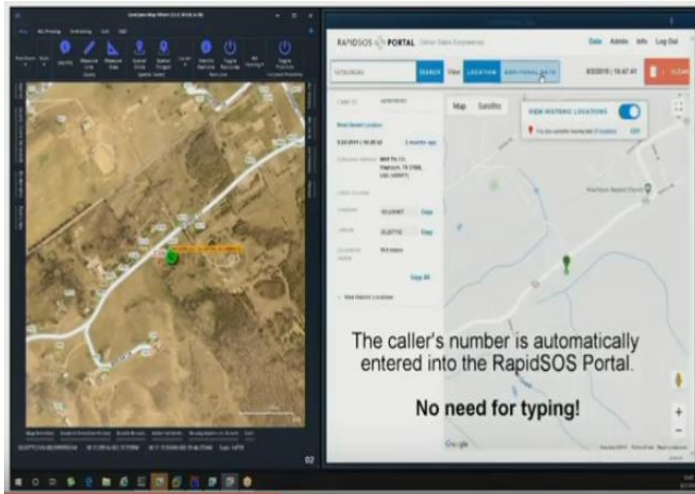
RAPIDSOS PORTAL

Data Admin Info Log Out

SEARCH View LOCATION ADDITIONAL DATA

Map Satellite

VIEW HISTORIC LOCATIONS

Most Recent Location

2 months ago

Copy

Copy

Copy All

View Historic Locations

Google

The caller's number is automatically entered into the RapidSOS Portal.

No need for typing!

02